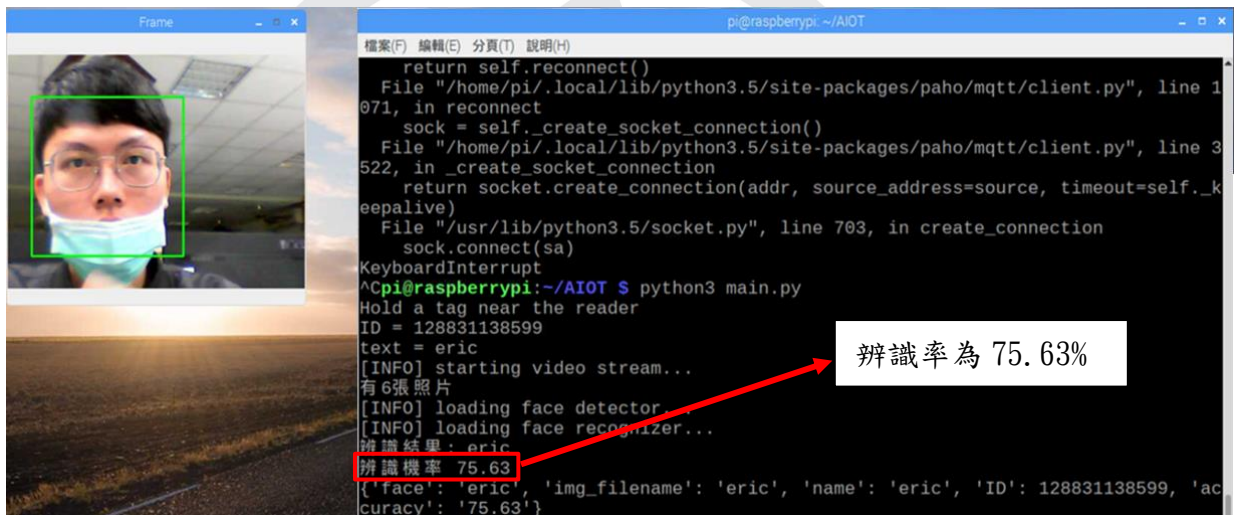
Frame

pi@raspberrypi: ~/AIOT

檔案(F) 編輯(E) 分頁(T) 說明(H)

    return self.reconnect()
  File "/home/pi/.local/lib/python3.5/site-packages/paho/mqtt/client.py", line 1071, in reconnect
    sock = self._create_socket_connection()
  File "/home/pi/.local/lib/python3.5/site-packages/paho/mqtt/client.py", line 3522, in _create_socket_connection
    return socket.create_connection(addr, source_address=source, timeout=self._keepalive)
  File "/usr/lib/python3.5/socket.py", line 703, in create_connection
    sock.connect(sa)
KeyboardInterrupt
^Cpi@raspberrypi:~/AIOT $ python3 main.py
Hold a tag near the reader
ID = 128831138599
text = eric
[INFO] starting video stream...
有6張照片
[INFO] loading face detector...
[INFO] loading face recognizer...
辨識結果: eric
辨識機率 75.63
{'face': 'eric', 'img_filename': 'eric', 'name': 'eric', 'ID': 128831138599, 'accuracy': '75.63'}

辨識率為 75.63%